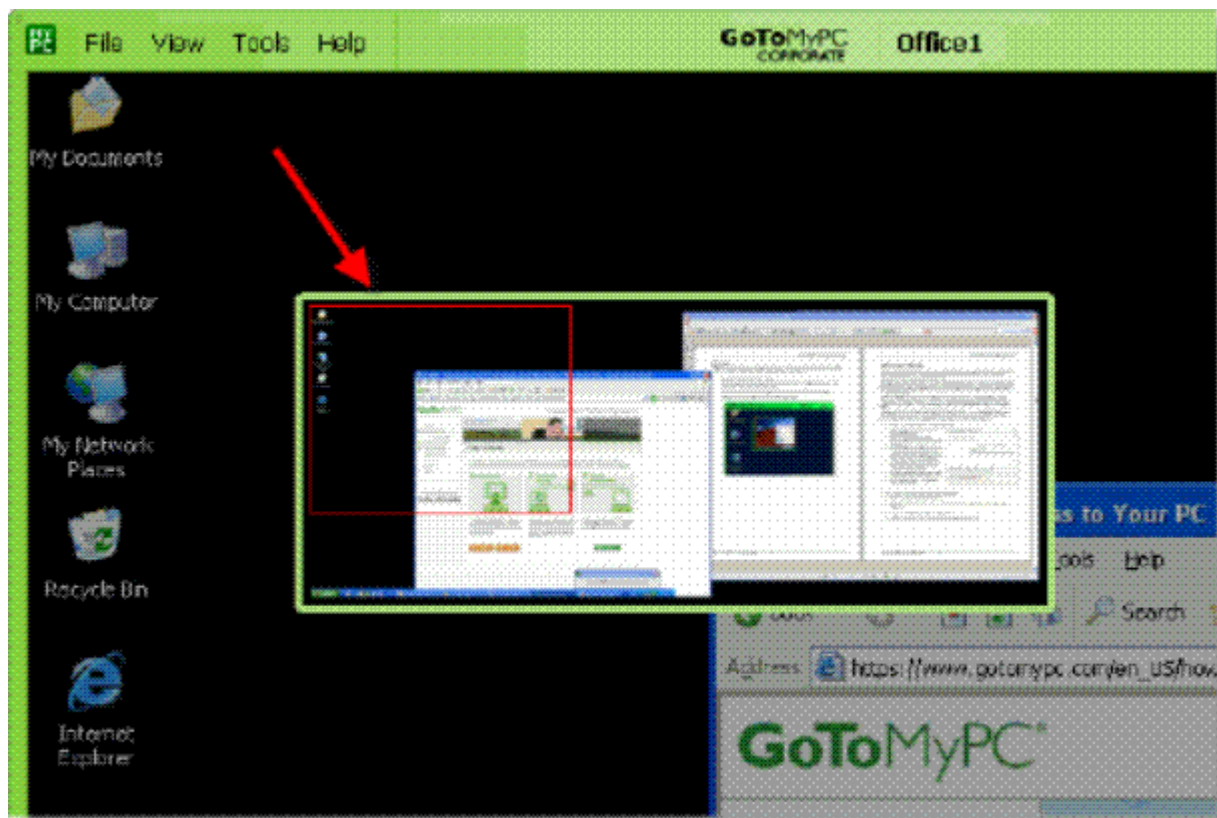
File View Tools Help

GoToMyPC CORPORATE

Office1

My Documents

My Computer

My Network Places

Recycle Bin

Internet Explorer

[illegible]ss to Your PC

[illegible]ools Help

Search

Address https://www.gotomypc.com/en_US/how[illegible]

GoToMyPC®